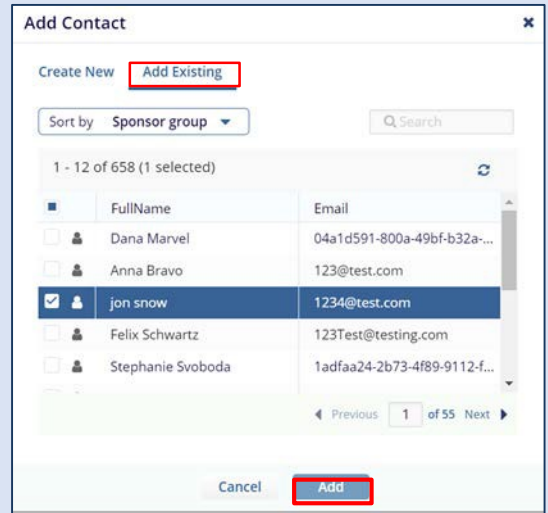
Add Contact ×

Create New Add Existing

Sort by Sponsor group

Search

1 - 12 of 658 (1 selected)

| | | FullName | Email |
|---|---|---|---|
| | | Dana Marvel | 04a1d591-800a-49bf-b32a-... |
| | | Anna Bravo | 123@test.com |
| ☑ | | jon snow | 1234@test.com |
| | | Felix Schwartz | 123Test@testing.com |
| | | Stephanie Svoboda | 1adfaa24-2b73-4f89-9112-f... |

◀ Previous 1 of 55 Next ▶

Cancel Add